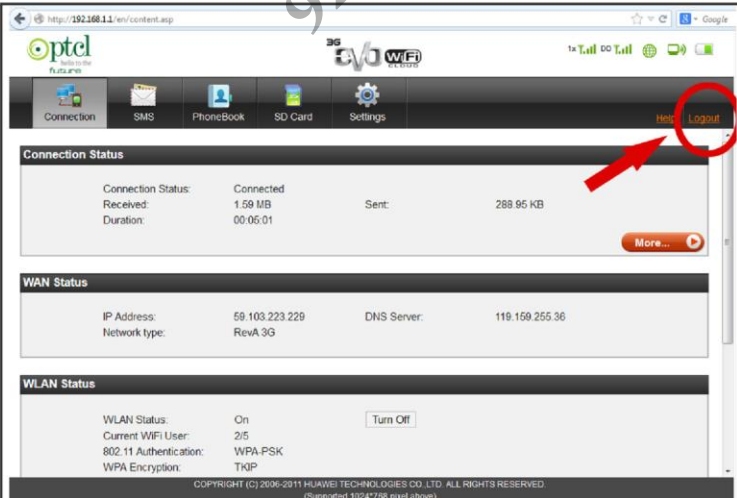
http://192.168.1.1/en/content.asp

Google

ptcl
hello to the future

3G EVO WiFi CLOUD

1x DO

Connection SMS PhoneBook SD Card Settings

Help Logout

Connection Status

Connection Status: Connected
Received: 1.59 MB
Sent: 288.95 KB
Duration: 00:05:01

More...

WAN Status

IP Address: 59.103.223.229
DNS Server: 119.159.255.36
Network type: RevA 3G

WLAN Status

WLAN Status: On
Turn Off
Current WiFi User: 2/5
802.11 Authentication: WPA-PSK
WPA Encryption: TKIP

COPYRIGHT (C) 2006-2011 HUAWEI TECHNOLOGIES CO.,LTD. ALL RIGHTS RESERVED.
(Supported 1024*768 pixel above)